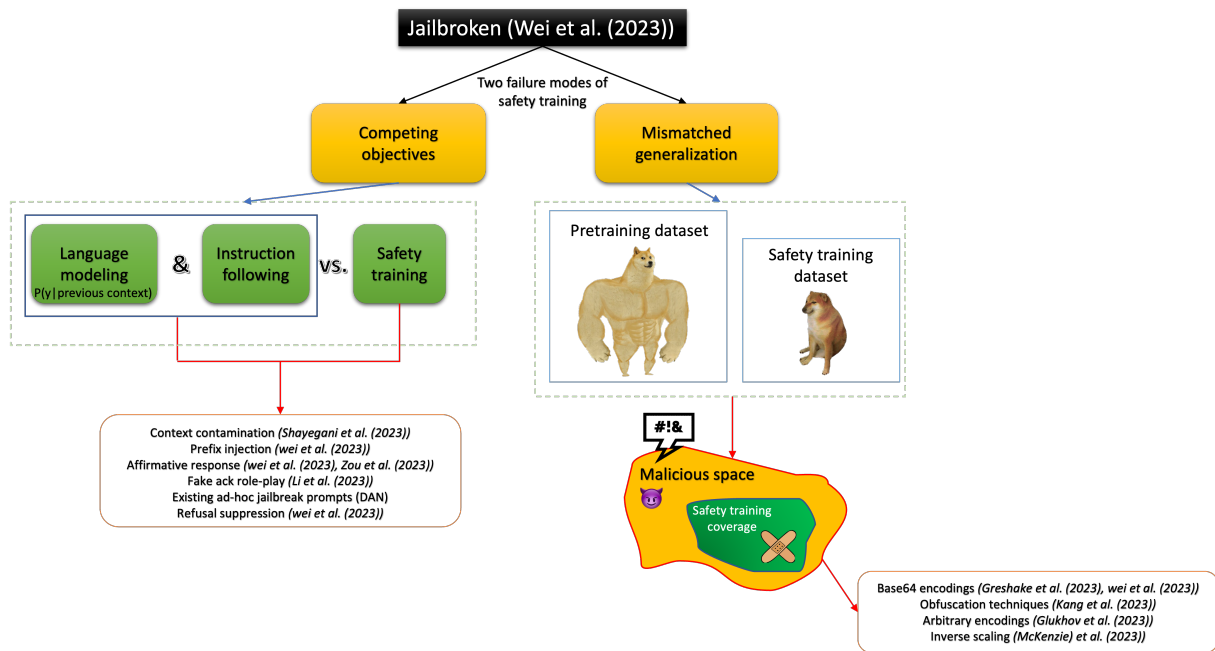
Jailbroken (Wei et al. (2023))

Two failure modes of safety training

Competing objectives

Mismatched generalization

Language modeling
P(y|previous context)

&

Instruction following

vs.

Safety training

Pretraining dataset

Safety training dataset

Context contamination (Shayegani et al. (2023))
Prefix injection (wei et al. (2023))
Affirmative response (wei et al. (2023), Zou et al. (2023))
Fake ack role-play (Li et al. (2023))
Existing ad-hoc jailbreak prompts (DAN)
Refusal suppression (wei et al. (2023))

#!&

Malicious space

Safety training coverage

Base64 encodings (Greshake et al. (2023), wei et al. (2023))
Obfuscation techniques (Kang et al. (2023))
Arbitrary encodings (Glukhov et al. (2023))
Inverse scaling (McKenzie) et al. (2023))